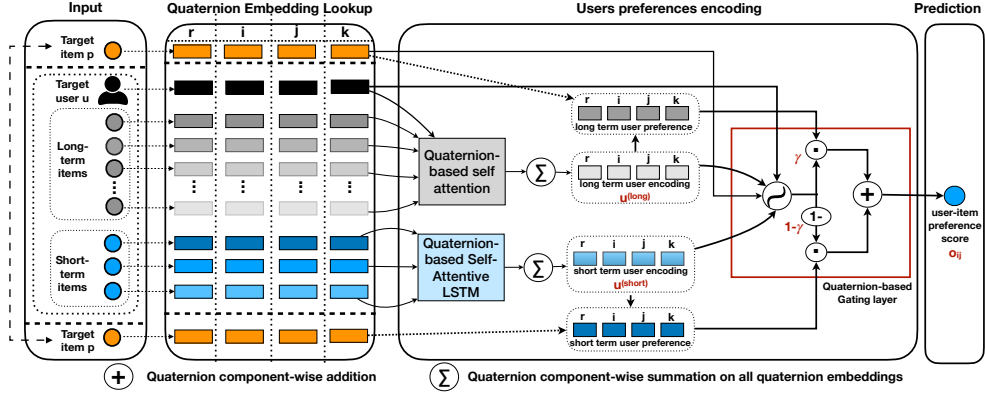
Input

Quaternion Embedding Lookup

Users preferences encoding

Prediction

Target item p

r i j k

Target user u

Long-term items

Short-term items

Target item p

Quaternion-based self attention

Quaternion-based Self-Attentive LSTM

$\sum$

$\sum$

r i j k
long term user preference

r i j k
long term user encoding
$u^{(long)}$

r i j k
short term user encoding
$u^{(short)}$

r i j k
short term user preference

$\gamma$

1-

$1-\gamma$

+

Quaternion-based Gating layer

user-item preference score
$o_{ij}$

+ Quaternion component-wise addition

$\sum$ Quaternion component-wise summation on all quaternion embeddings